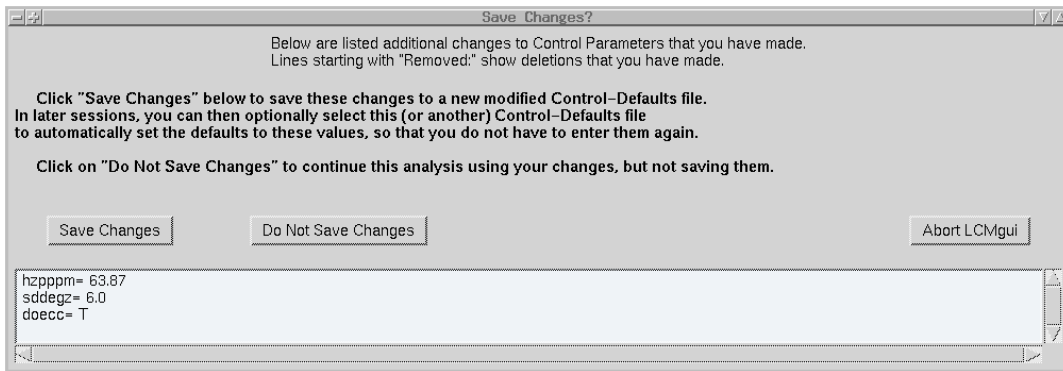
Save Changes?

Below are listed additional changes to Control Parameters that you have made.
Lines starting with "Removed:" show deletions that you have made.

Click "Save Changes" below to save these changes to a new modified Control-Defaults file.
In later sessions, you can then optionally select this (or another) Control-Defaults file
to automatically set the defaults to these values, so that you do not have to enter them again.

Click on "Do Not Save Changes" to continue this analysis using your changes, but not saving them.

Save Changes

Do Not Save Changes

Abort LCMgui

hzpppm= 63.87
sddegz= 6.0
doecc= T